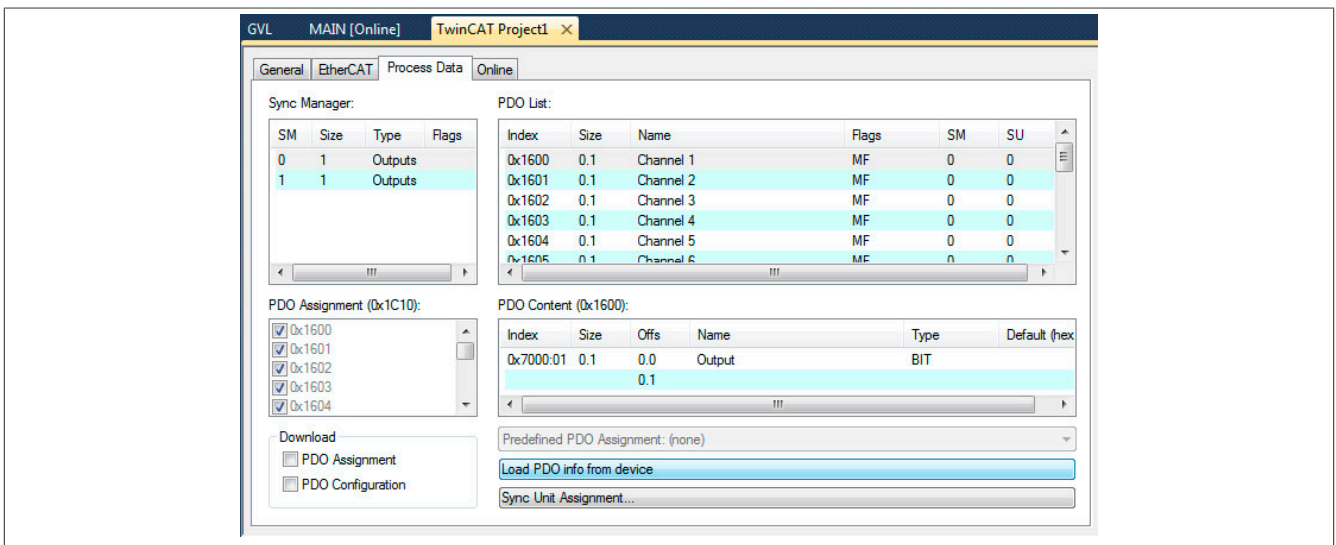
GVL MAIN [Online] TwinCAT Project1 ×

General EtherCAT Process Data Online

Sync Manager:

| SM | Size | Type | Flags |
|---|---|---|---|
| 0 | 1 | Outputs | |
| 1 | 1 | Outputs | |

PDO List:

| Index | Size | Name | Flags | SM | SU |
|---|---|---|---|---|---|
| 0x1600 | 0.1 | Channel 1 | MF | 0 | 0 |
| 0x1601 | 0.1 | Channel 2 | MF | 0 | 0 |
| 0x1602 | 0.1 | Channel 3 | MF | 0 | 0 |
| 0x1603 | 0.1 | Channel 4 | MF | 0 | 0 |
| 0x1604 | 0.1 | Channel 5 | MF | 0 | 0 |
| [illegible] | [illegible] | Channel 6 | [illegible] | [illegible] | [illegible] |

PDO Assignment (0x1C10):

0x1600
0x1601
0x1602
0x1603
0x1604

PDO Content (0x1600):

| Index | Size | Offs | Name | Type | Default (hex |
|---|---|---|---|---|---|
| 0x7000:01 | 0.1 | 0.0 | Output | BIT | |
| | | 0.1 | | | |

Download
PDO Assignment
PDO Configuration

Predefined PDO Assignment: (none)

Load PDO info from device

Sync Unit Assignment...